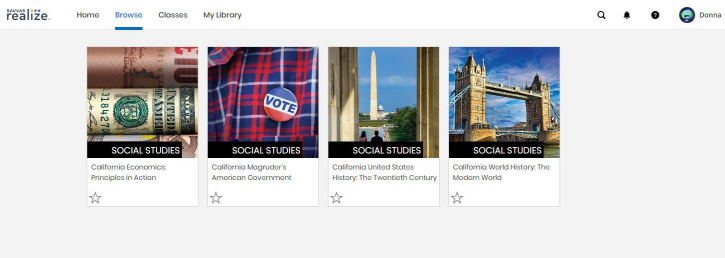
SAVVAS realize.

Home Browse Classes My Library

Donna

SOCIAL STUDIES
California Economics: Principles in Action

VOTE
SOCIAL STUDIES
California Magruder's American Government

SOCIAL STUDIES
California United States History: The Twentieth Century

SOCIAL STUDIES
California World History: The Modern World